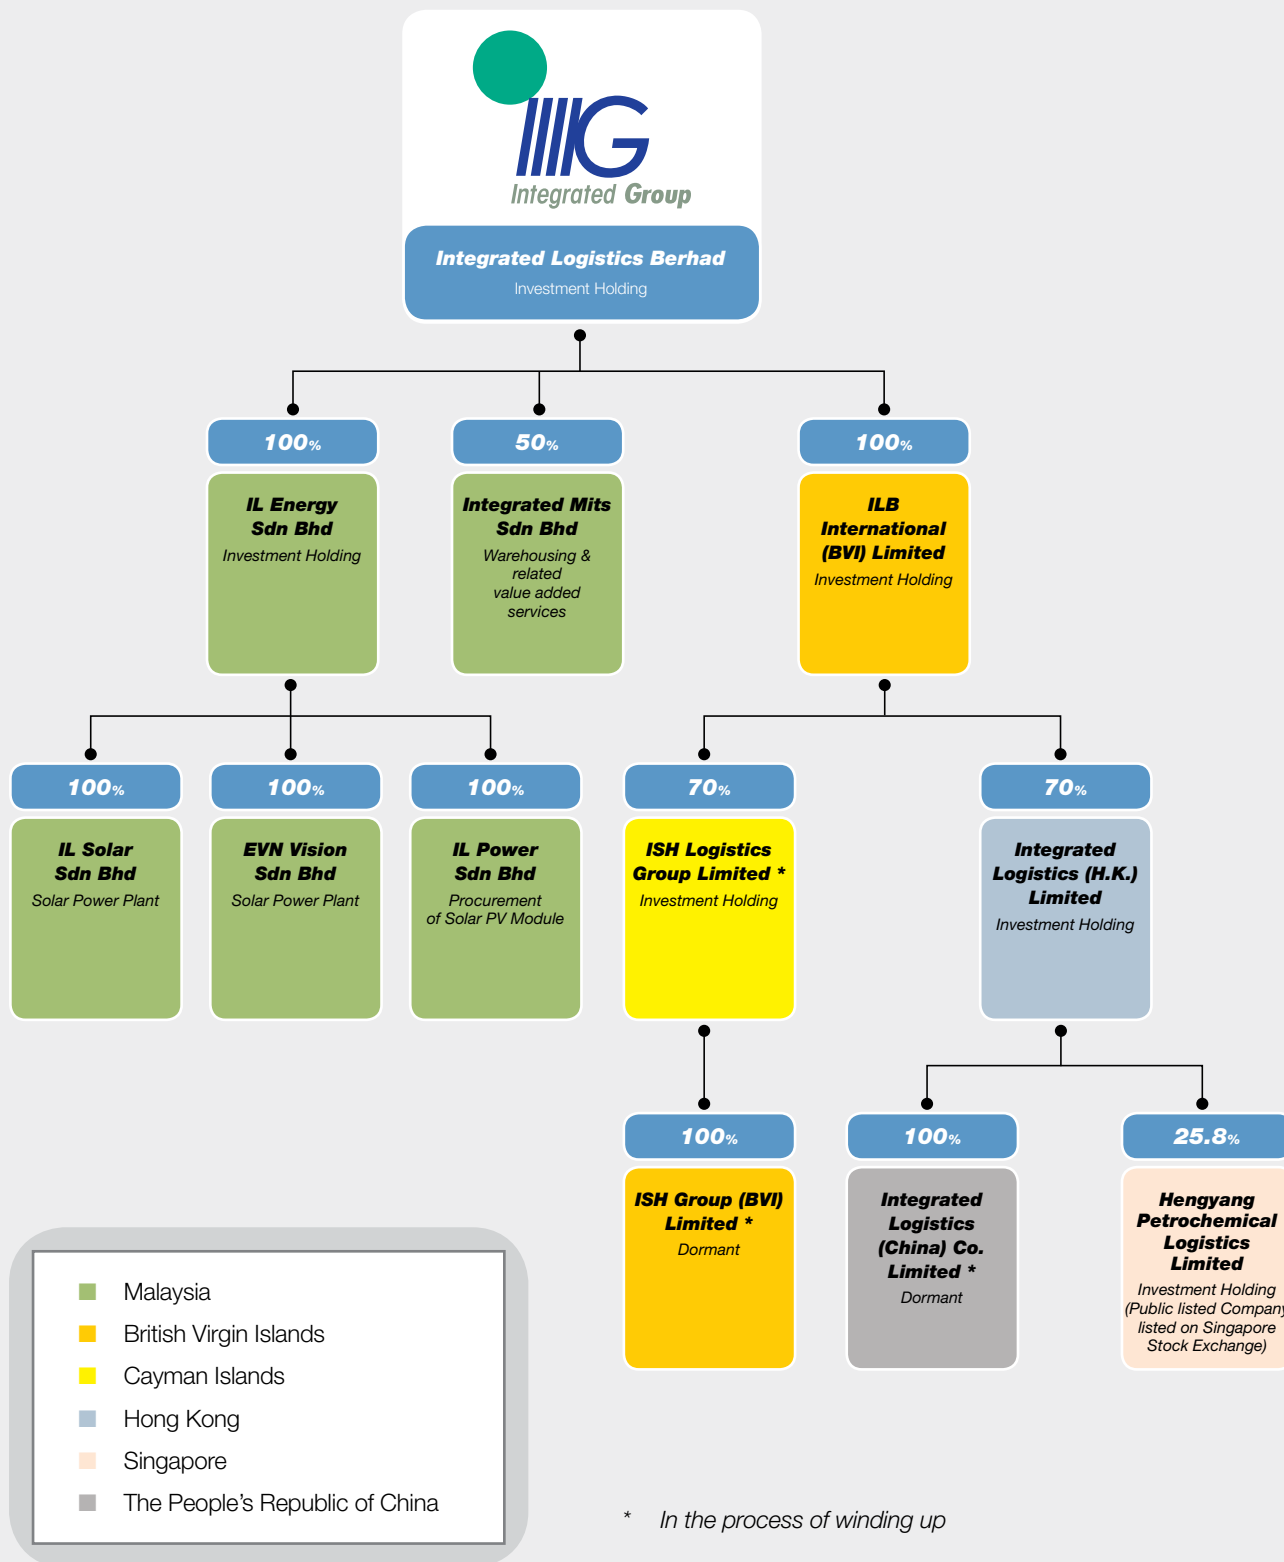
IIIG
Integrated Group

Integrated Logistics Berhad
Investment Holding

100%
IL Energy Sdn Bhd
Investment Holding

50%
Integrated Mits Sdn Bhd
Warehousing & related value added services

100%
ILB International (BVI) Limited
Investment Holding

100%
IL Solar Sdn Bhd
Solar Power Plant

100%
EVN Vision Sdn Bhd
Solar Power Plant

100%
IL Power Sdn Bhd
Procurement of Solar PV Module

70%
ISH Logistics Group Limited *
Investment Holding

70%
Integrated Logistics (H.K.) Limited
Investment Holding

100%
ISH Group (BVI) Limited *
Dormant

100%
Integrated Logistics (China) Co. Limited *
Dormant

25.8%
Hengyang Petrochemical Logistics Limited
Investment Holding (Public listed Company listed on Singapore Stock Exchange)

Malaysia
British Virgin Islands
Cayman Islands
Hong Kong
Singapore
The People's Republic of China

* In the process of winding up